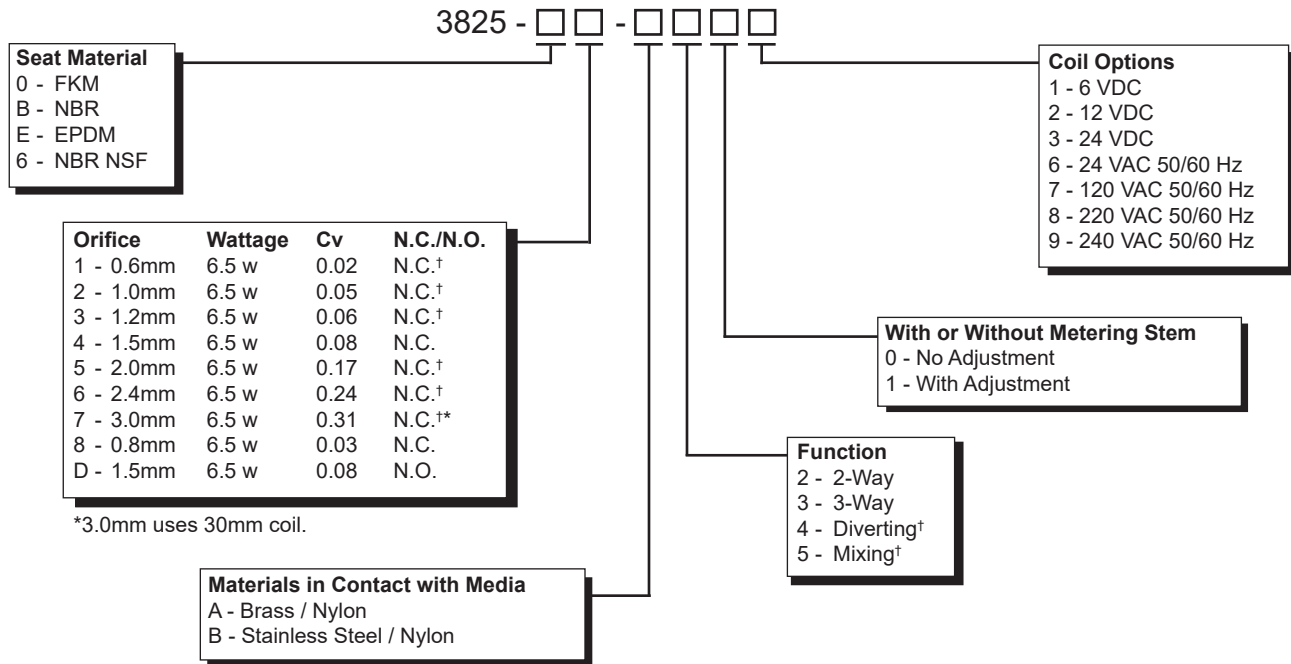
3825 - □□ - □□□□

Seat Material
0 - FKM
B - NBR
E - EPDM
6 - NBR NSF

| Orifice | Wattage | Cv | N.C./N.O. |
|---|---|---|---|
| 1 - 0.6mm | 6.5 w | 0.02 | N.C.† |
| 2 - 1.0mm | 6.5 w | 0.05 | N.C.† |
| 3 - 1.2mm | 6.5 w | 0.06 | N.C.† |
| 4 - 1.5mm | 6.5 w | 0.08 | N.C. |
| 5 - 2.0mm | 6.5 w | 0.17 | N.C.† |
| 6 - 2.4mm | 6.5 w | 0.24 | N.C.† |
| 7 - 3.0mm | 6.5 w | 0.31 | N.C.†* |
| 8 - 0.8mm | 6.5 w | 0.03 | N.C. |
| D - 1.5mm | 6.5 w | 0.08 | N.O. |

*3.0mm uses 30mm coil.

Materials in Contact with Media
A - Brass / Nylon
B - Stainless Steel / Nylon

Coil Options
1 - 6 VDC
2 - 12 VDC
3 - 24 VDC
6 - 24 VAC 50/60 Hz
7 - 120 VAC 50/60 Hz
8 - 220 VAC 50/60 Hz
9 - 240 VAC 50/60 Hz

With or Without Metering Stem
0 - No Adjustment
1 - With Adjustment

Function
2 - 2-Way
3 - 3-Way
4 - Diverting†
5 - Mixing†